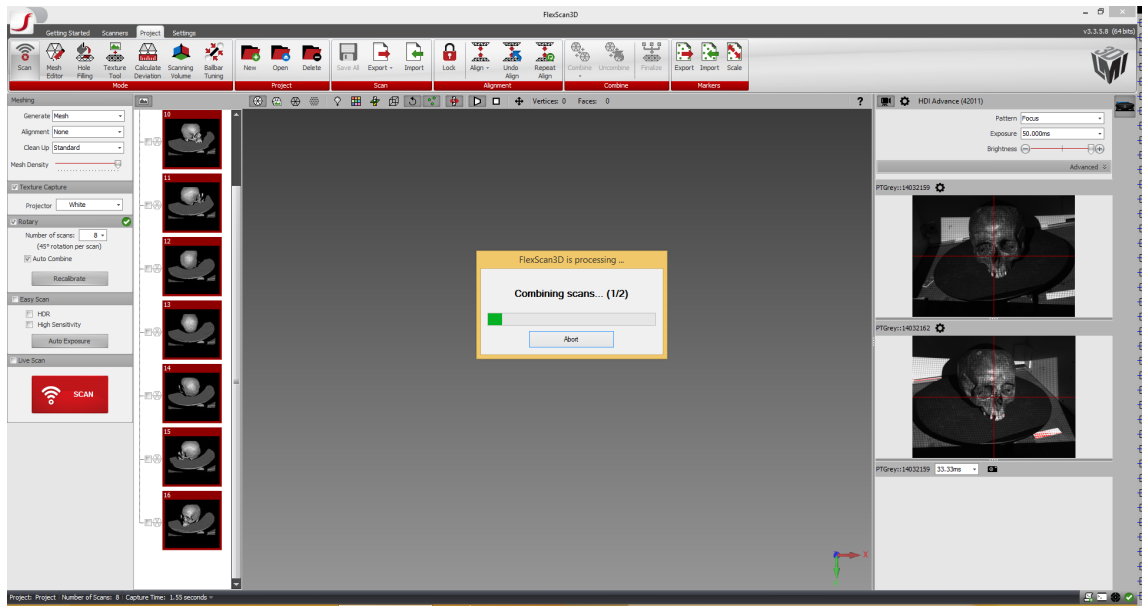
FlexScan3D

v3.3.5.8 (64 bits)

Getting Started Scanners Project Settings

Scan Mesh Editor Hole Filling Texture Tool Calculate Deviation Scanning Volume Ballbar Tuning
Mode

New Open Delete
Project

Save All Export Import
Scan

Lock Align Undo Align Repeat Align
Alignment

Combine Uncombine Finalize
Combine

Export Import Scale
Markers

Meshing
Generate Mesh
Alignment None
Clean Up Standard
Mesh Density

Texture Capture
Projector White

Rotary
Number of scans: 8
(45° rotation per scan)
Auto Combine
Recalibrate

Easy Scan
HDR
High Sensitivity
Auto Exposure

Live Scan
SCAN

10
11
12
13
14
15
16

Vertices: 0 Faces: 0

?

FlexScan3D is processing ...
Combining scans... (1/2)
Abort

HDI Advance (42011)
Pattern Focus
Exposure 50.000ms
Brightness
Advanced

PTGrey::14032159
PTGrey::14032162
PTGrey::14032159 33.33ms

Project: Project Number of Scans: 8 Capture Time: 1.55 seconds